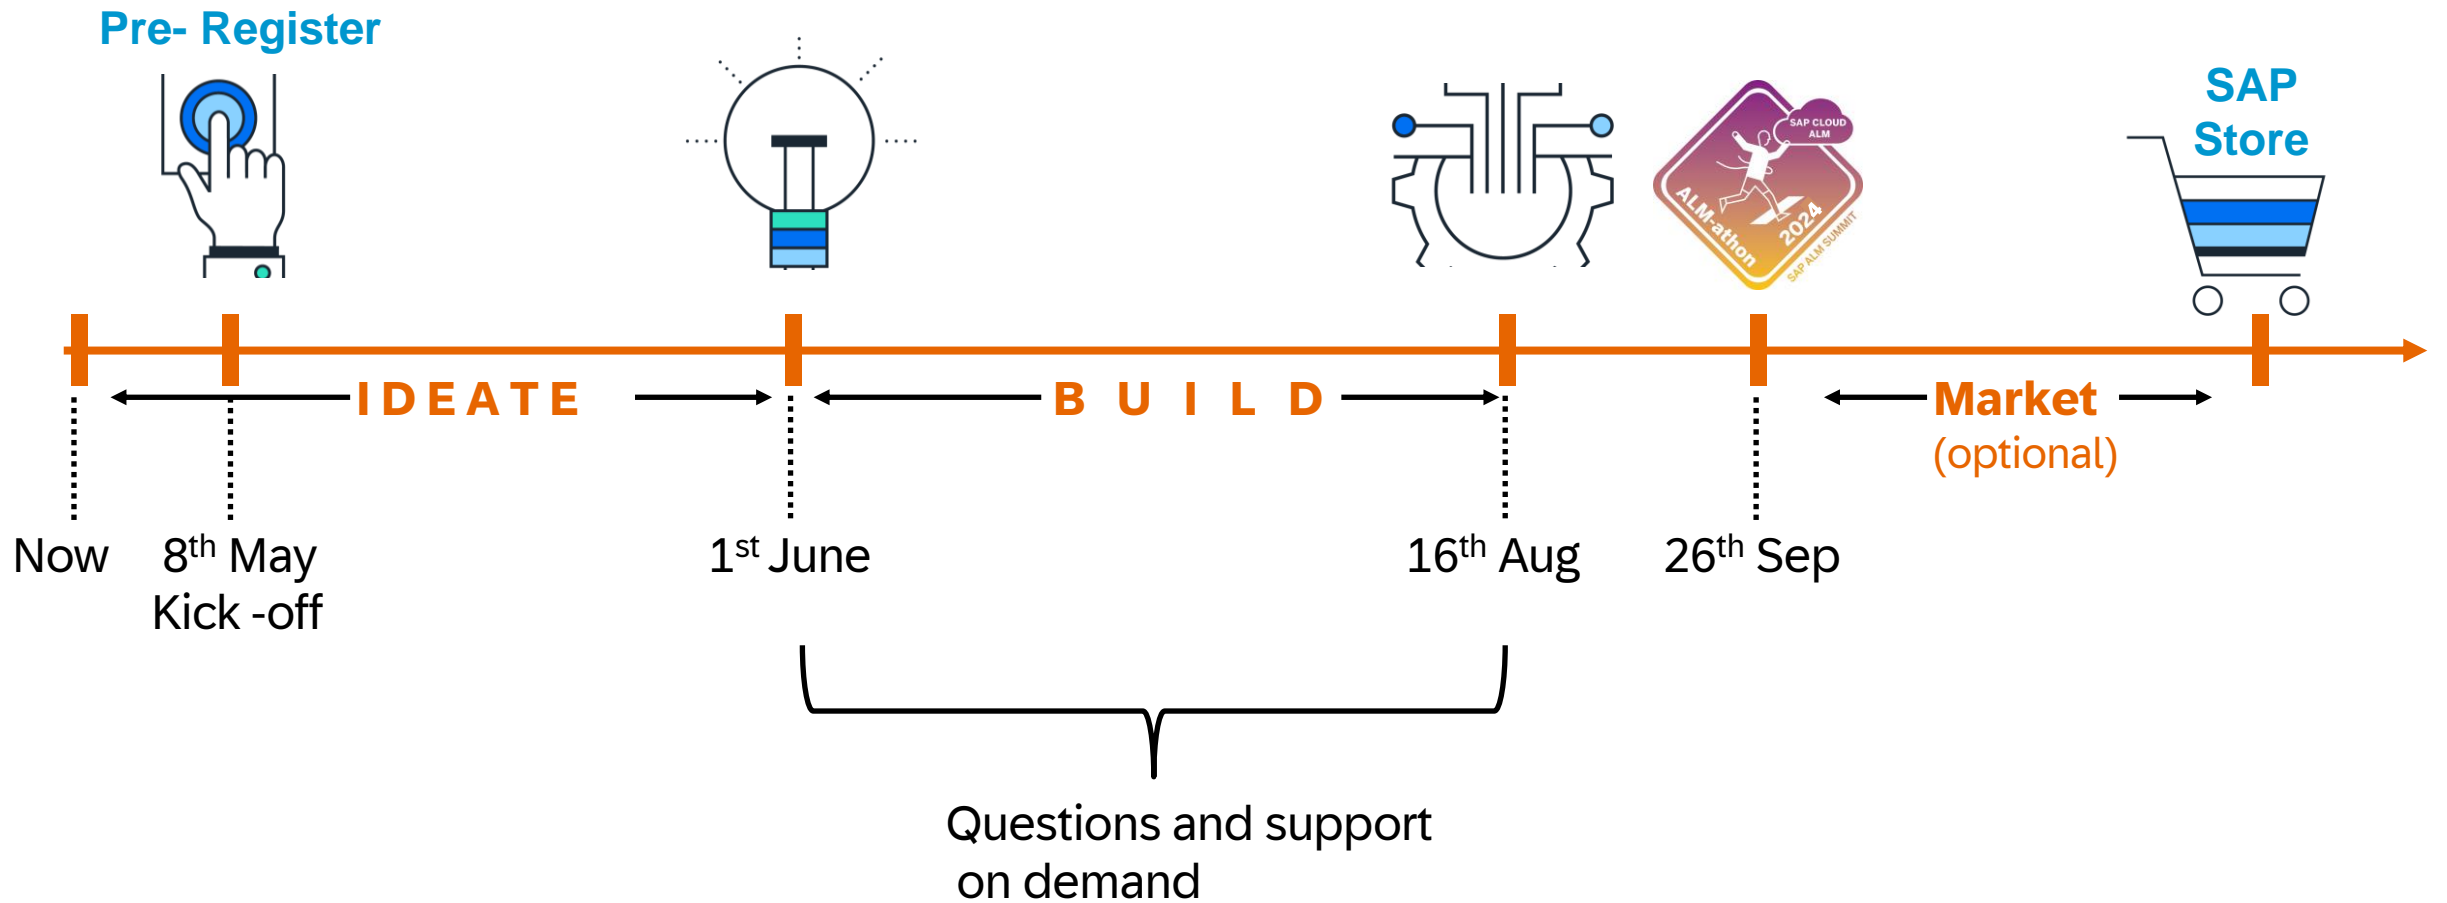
Pre- Register

SAP CLOUD ALM

ALM-athon 2024

SAP ALM SUMMIT

SAP Store

IDEATE

BUILD

Market (optional)

Now

8$^{th}$ May Kick -off

1$^{st}$ June

16$^{th}$ Aug

26$^{th}$ Sep

Questions and support on demand